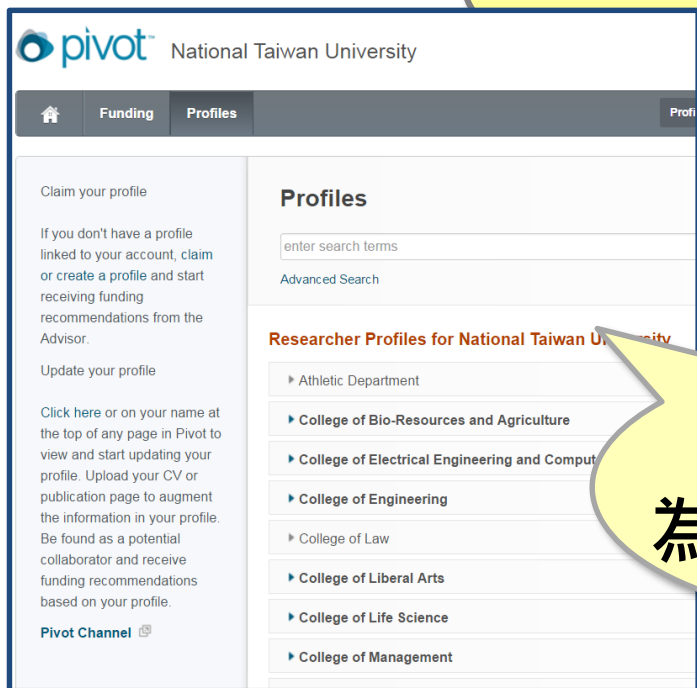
pivot National Taiwan University

Funding Profiles

Profi

Claim your profile

If you don't have a profile linked to your account, claim or create a profile and start receiving funding recommendations from the Advisor.

Update your profile

Click here or on your name at the top of any page in Pivot to view and start updating your profile. Upload your CV or publication page to augment the information in your profile. Be found as a potential collaborator and receive funding recommendations based on your profile.

Pivot Channel

Profiles

enter search terms

Advanced Search

Researcher Profiles for National Taiwan U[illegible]

Athletic Department

College of Bio-Resources and Agriculture

College of Electrical Engineering and Comput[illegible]

College of Engineering

College of Law

College of Liberal Arts

College of Life Science

College of Management

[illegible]